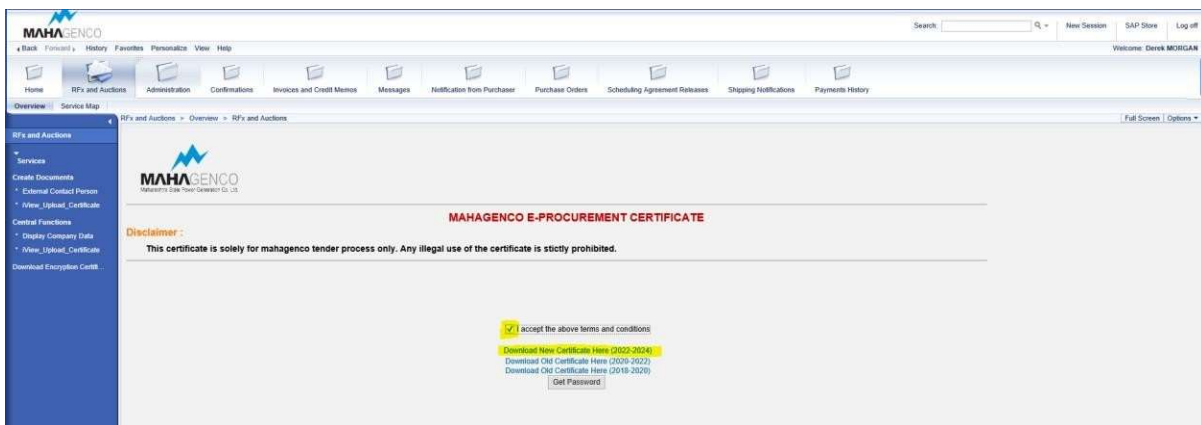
MAHAGENCO

Search: New Session SAP Store Log off

Back Forward History Favorites Personalize View Help

Welcome: Derek MORGAN

Home RFx and Auctions Administration Confirmations Invoices and Credit Memos Messages Notification from Purchaser Purchase Orders Scheduling Agreement Releases Shipping Notifications Payments History

Overview Service Map

RFx and Auctions

Services

Create Documents

External Contact Person

iView_Upload_Certificate

Central Functions

Display Company Data

iView_Upload_Certificate

Download Encryption Certifi...

RFx and Auctions > Overview > RFx and Auctions

Full Screen | Options

MAHAGENCO
Maharashtra State Power Generation Co. Ltd.

MAHAGENCO E-PROCUREMENT CERTIFICATE

Disclaimer :

This certificate is solely for mahagenco tender process only. Any illegal use of the certificate is stictly prohibited.

I accept the above terms and conditions

Download New Certificate Here (2022-2024)

Download Old Certificate Here (2020-2022)

Download Old Certificate Here (2018-2020)

Get Password